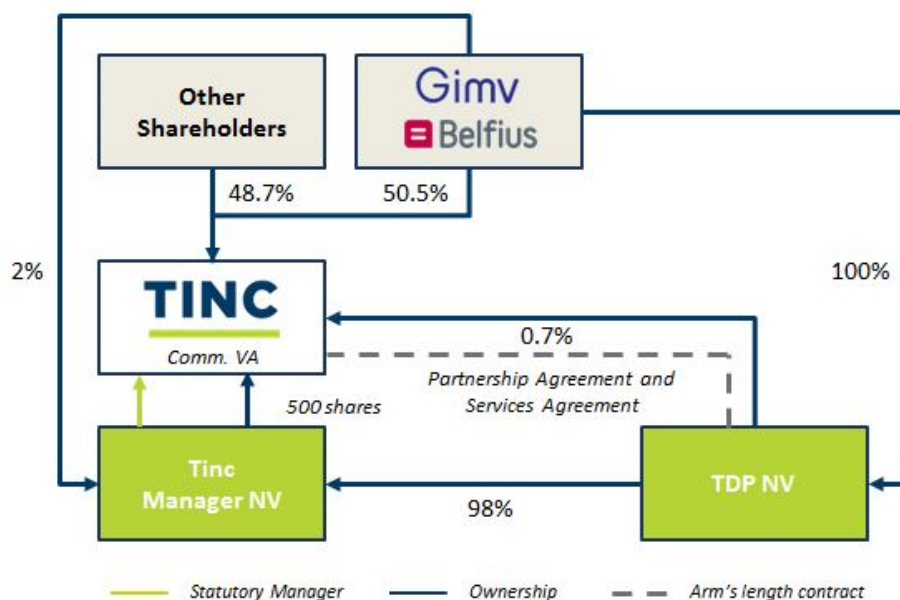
Other Shareholders

Gimv
Belfius

48.7%

50.5%

2%

100%

TINC
Comm. VA

0.7%

Partnership Agreement and Services Agreement

500 shares

Tinc Manager NV

TDP NV

98%

Statutory Manager

Ownership

Arm's length contract